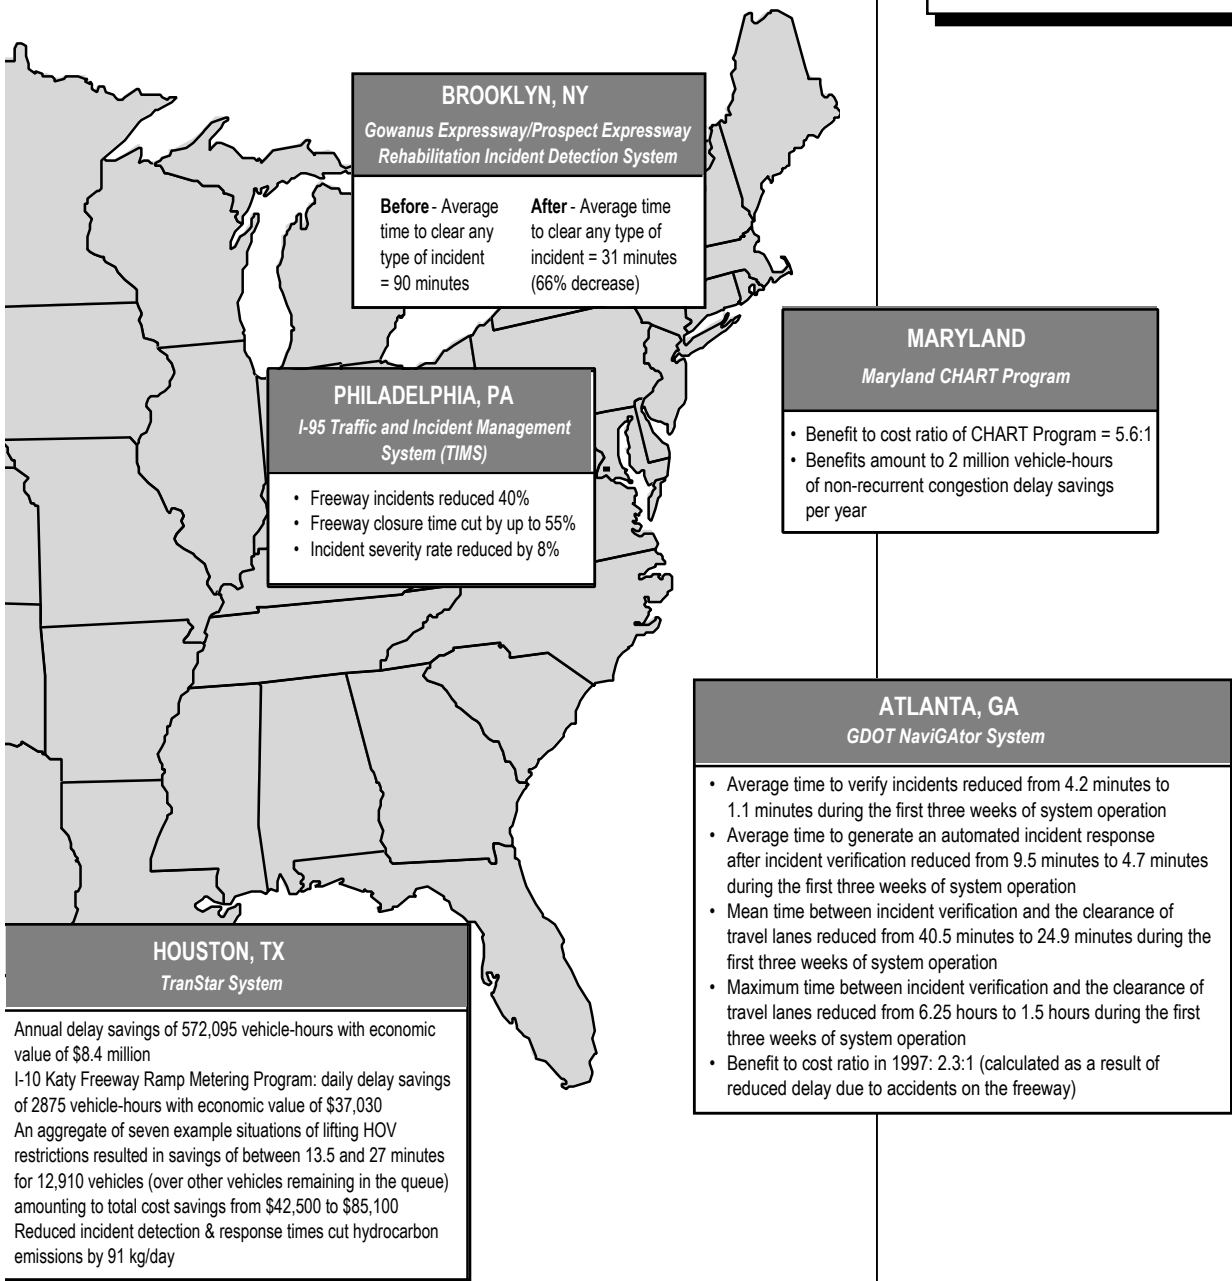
BROOKLYN, NY
Gowanus Expressway/Prospect Expressway Rehabilitation Incident Detection System

Before - Average time to clear any type of incident = 90 minutes

After - Average time to clear any type of incident = 31 minutes (66% decrease)

MARYLAND
Maryland CHART Program

• Benefit to cost ratio of CHART Program = 5.6:1
• Benefits amount to 2 million vehicle-hours of non-recurrent congestion delay savings per year

PHILADELPHIA, PA
I-95 Traffic and Incident Management System (TIMS)

• Freeway incidents reduced 40%
• Freeway closure time cut by up to 55%
• Incident severity rate reduced by 8%

ATLANTA, GA
GDOT NaviGAtor System

• Average time to verify incidents reduced from 4.2 minutes to 1.1 minutes during the first three weeks of system operation
• Average time to generate an automated incident response after incident verification reduced from 9.5 minutes to 4.7 minutes during the first three weeks of system operation
• Mean time between incident verification and the clearance of travel lanes reduced from 40.5 minutes to 24.9 minutes during the first three weeks of system operation
• Maximum time between incident verification and the clearance of travel lanes reduced from 6.25 hours to 1.5 hours during the first three weeks of system operation
• Benefit to cost ratio in 1997: 2.3:1 (calculated as a result of reduced delay due to accidents on the freeway)

HOUSTON, TX
TranStar System

Annual delay savings of 572,095 vehicle-hours with economic value of $8.4 million
I-10 Katy Freeway Ramp Metering Program: daily delay savings of 2875 vehicle-hours with economic value of $37,030
An aggregate of seven example situations of lifting HOV restrictions resulted in savings of between 13.5 and 27 minutes for 12,910 vehicles (over other vehicles remaining in the queue) amounting to total cost savings from $42,500 to $85,100
Reduced incident detection & response times cut hydrocarbon emissions by 91 kg/day